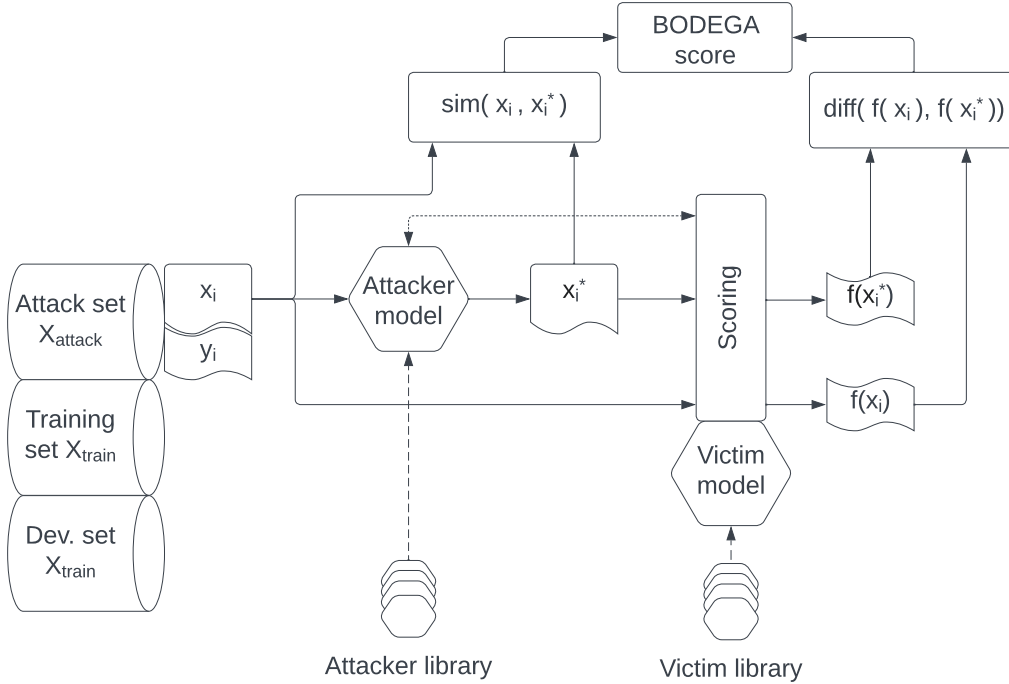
BODEGA score

sim( $x_i$ , $x_i^*$ )

diff( f( $x_i$ ), f( $x_i^*$ ))

Attack set $X_{attack}$

$x_i$

$y_i$

Attacker model

$x_i^*$

Scoring

f($x_i^*$)

Training set $X_{train}$

f($x_i$)

Victim model

Dev. set $X_{train}$

Attacker library

Victim library